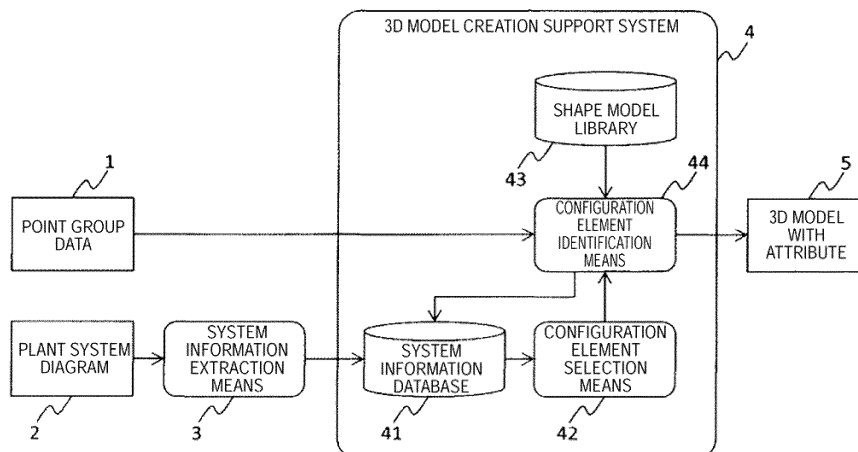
3D MODEL CREATION SUPPORT SYSTEM

4

SHAPE MODEL LIBRARY

43

44

1

5

POINT GROUP DATA

CONFIGURATION ELEMENT IDENTIFICATION MEANS

3D MODEL WITH ATTRIBUTE

PLANT SYSTEM DIAGRAM

SYSTEM INFORMATION EXTRACTION MEANS

SYSTEM INFORMATION DATABASE

CONFIGURATION ELEMENT SELECTION MEANS

2

3

41

42